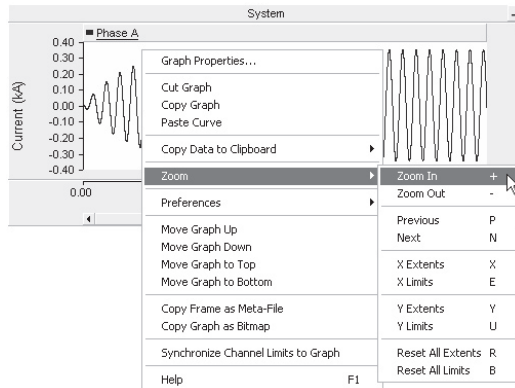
System

Phase A

0.40
0.30
0.20
0.10
0.00
-0.10
-0.20
-0.30
-0.40

Current (kA)

0.00

Graph Properties...

Cut Graph
Copy Graph
Paste Curve

Copy Data to Clipboard

Zoom

Preferences

Move Graph Up
Move Graph Down
Move Graph to Top
Move Graph to Bottom

Copy Frame as Meta-File
Copy Graph as Bitmap

Synchronize Channel Limits to Graph

Help F1

Zoom In +
Zoom Out -

Previous P
Next N

X Extents X
X Limits E

Y Extents Y
Y Limits U

Reset All Extents R
Reset All Limits B